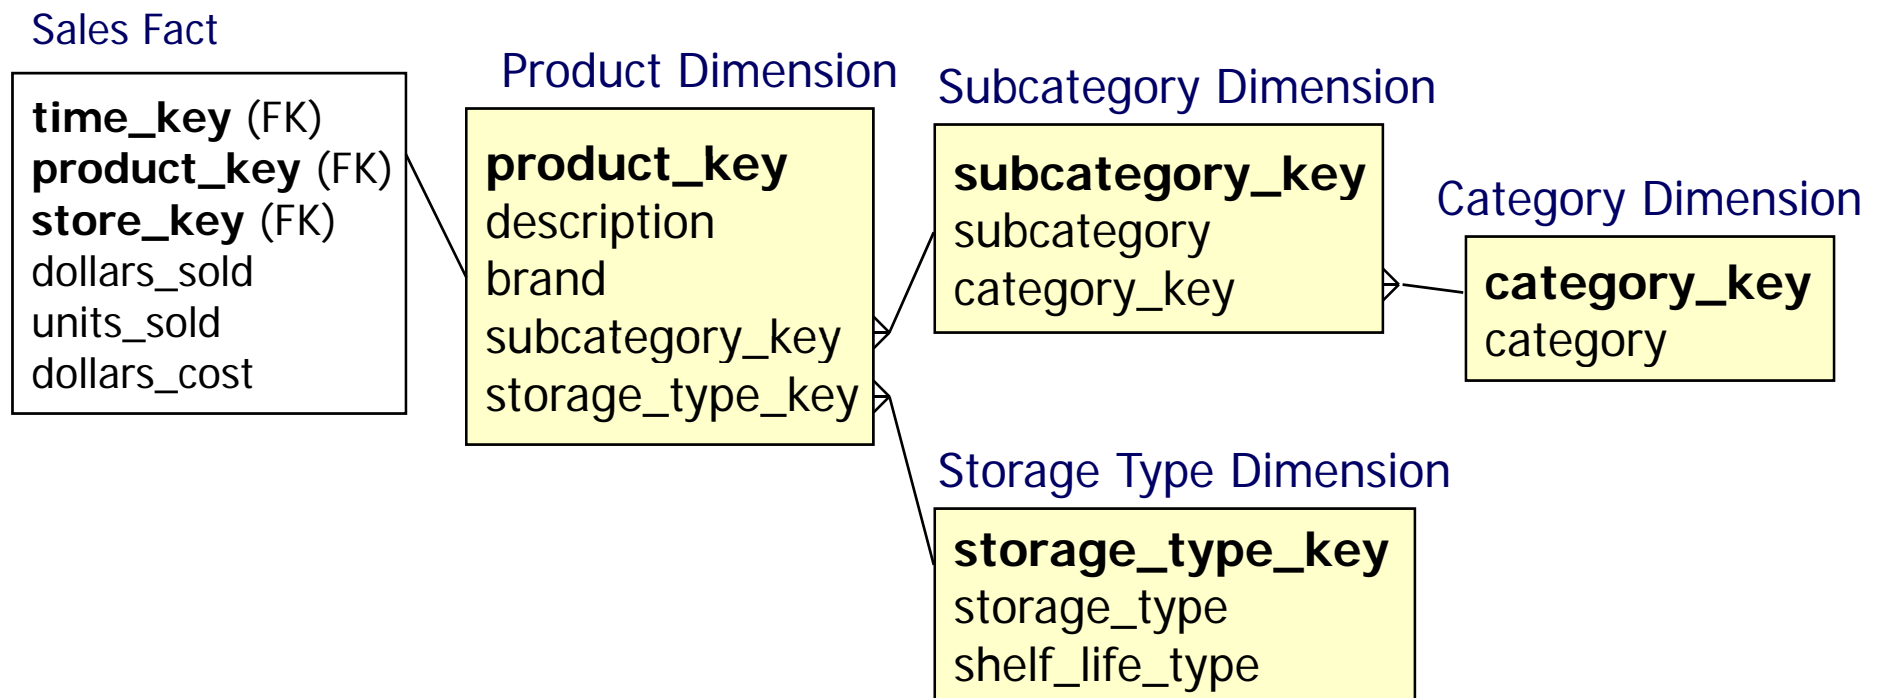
Sales Fact

time_key (FK)
product_key (FK)
store_key (FK)
dollars_sold
units_sold
dollars_cost

Product Dimension

product_key
description
brand
subcategory_key
storage_type_key

Subcategory Dimension

subcategory_key
subcategory
category_key

Category Dimension

category_key
category

Storage Type Dimension

storage_type_key
storage_type
shelf_life_type